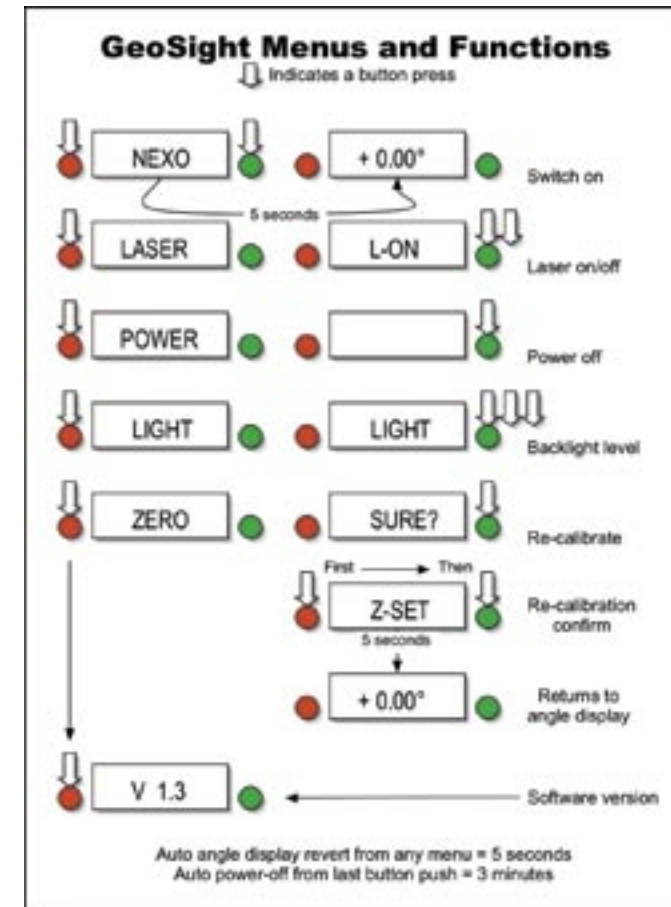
GeoSight Menus and Functions

Indicates a button press

NEXO

+ 0.00°

Switch on

5 seconds

LASER

L-ON

Laser on/off

POWER

Power off

LIGHT

LIGHT

Backlight level

ZERO

SURE?

Re-calibrate

First → Then

Z-SET

Re-calibration confirm

5 seconds

+ 0.00°

Returns to angle display

V 1.3

Software version

Auto angle display revert from any menu = 5 seconds
Auto power-off from last button push = 3 minutes